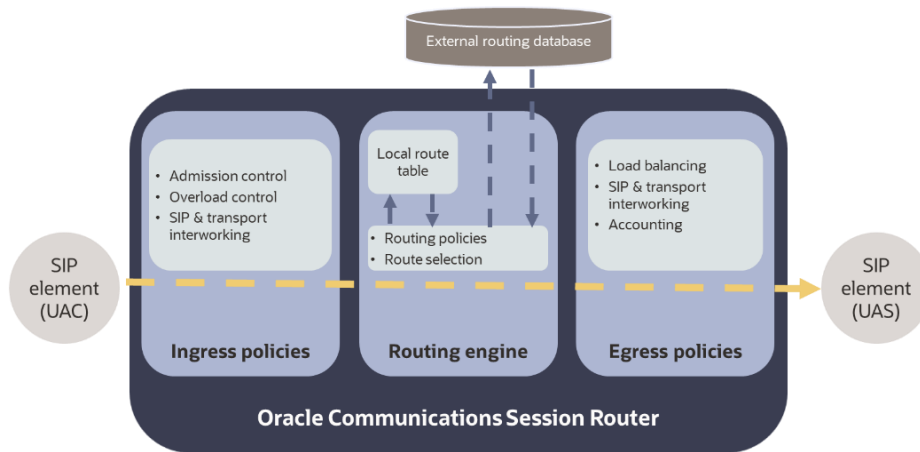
External routing database

SIP element (UAC)

• Admission control
• Overload control
• SIP & transport interworking

Ingress policies

Local route table

• Routing policies
• Route selection

Routing engine

• Load balancing
• SIP & transport interworking
• Accounting

Egress policies

SIP element (UAS)

Oracle Communications Session Router